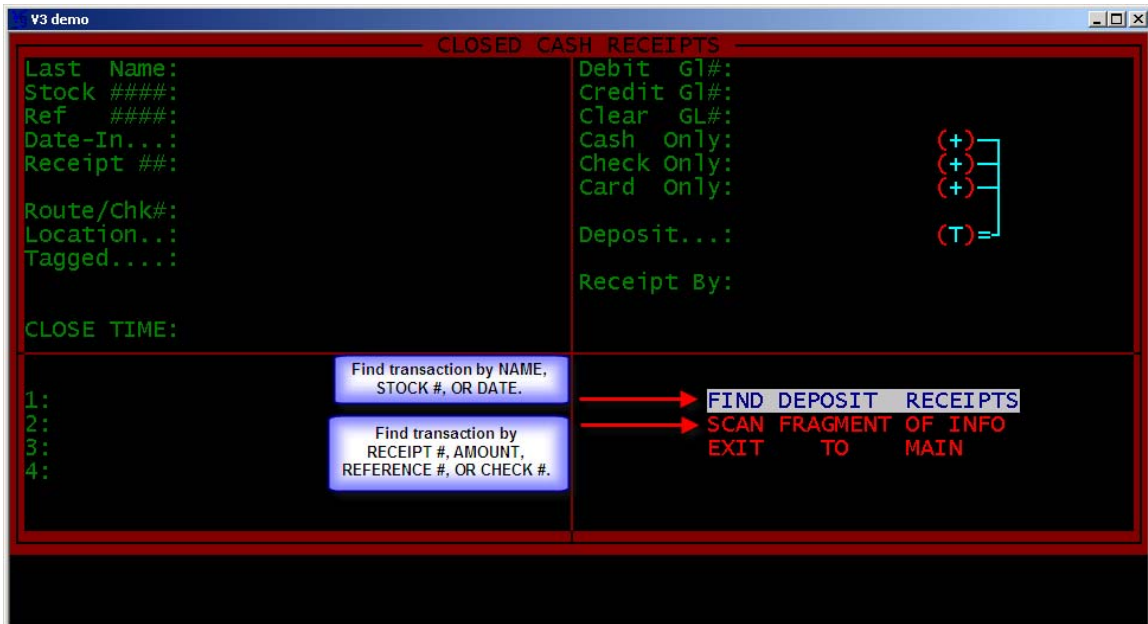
V3 demo

CLOSED CASH RECEIPTS

Last Name:
Stock ####:
Ref ####:
Date-In...:
Receipt ##:

Route/Chk#:
Location..:
Tagged....:

CLOSE TIME:

Debit Gl#:
Credit Gl#:
Clear GL#:
Cash Only: (+)
Check Only: (+)
Card Only: (+)

Deposit...: (T)=

Receipt By:

1:
2:
3:
4:

Find transaction by NAME, STOCK #, OR DATE.

Find transaction by RECEIPT #, AMOUNT, REFERENCE #, OR CHECK #.

FIND DEPOSIT RECEIPTS
SCAN FRAGMENT OF INFO
EXIT TO MAIN